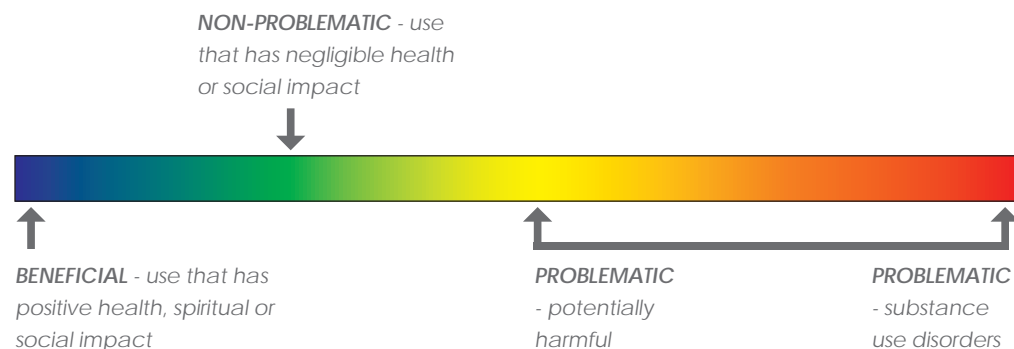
NON-PROBLEMATIC - use that has negligible health or social impact

BENEFICIAL - use that has positive health, spiritual or social impact

PROBLEMATIC - potentially harmful

PROBLEMATIC - substance use disorders